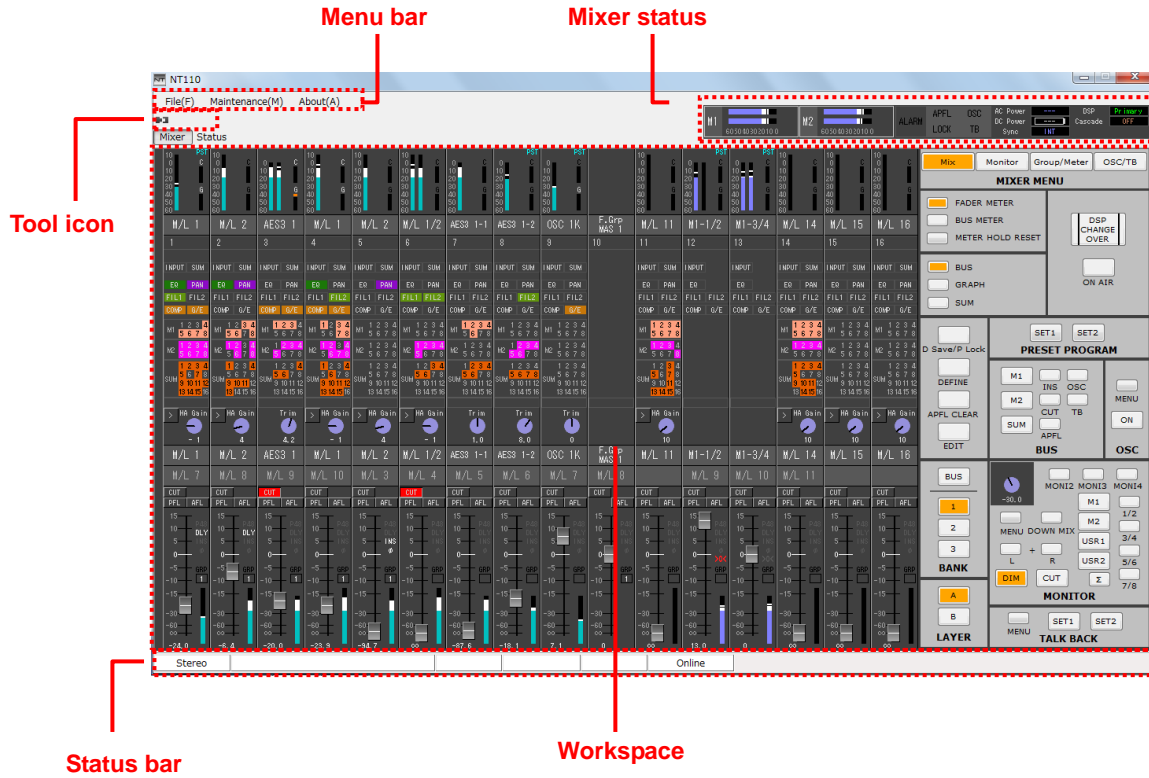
Menu bar

Mixer status

NT110

File(F) Maintenance(M) About(A)

Mixer Status

M1 M2 ALARM APFL OSC LOCK TB AC Power DC Power Sync INT DSP Primary Cascade OFF

Tool icon

M/L 1 M/L 2 AES3 1 M/L 1 M/L 2 M/L 1/2 AES3 1-1 AES3 1-2 OSC 1K F.Grp MAS 1 M/L 11 M1-1/2 M1-3/4 M/L 14 M/L 15 M/L 16

1 2 3 4 5 6 7 8 9 10 11 12 13 14 15 16

INPUT SUM EQ PAN FIL1 FIL2 COMP G/E

HA Gain Trim

M/L 1 M/L 2 AES3 1 M/L 1 M/L 2 M/L 1/2 AES3 1-1 AES3 1-2 OSC 1K F.Grp MAS 1 M/L 11 M1-1/2 M1-3/4 M/L 14 M/L 15 M/L 16

M/L 7 M/L 8 M/L 9 M/L 10 M/L 3 M/L 4 M/L 5 M/L 6 M/L 7 M/L 8 M/L 9 M/L 10 M/L 11

CUT PFL AFL

Mix Monitor Group/Meter OSC/TB

MIXER MENU

FADER METER
BUS METER
METER HOLD RESET

DSP CHANGE OVER

BUS
GRAPH
SUM

ON AIR

D Save/P Lock

SET1 SET2
PRESET PROGRAM

DEFINE

M1 INS OSC
M2 CUT TB
SUM APFL

MENU
ON

APFL CLEAR

BUS

OSC

EDIT

BUS

MONI2 MONI3 MONI4

1 2 3

-30.0

M1 1/2
MENU DOWN MIX M2 3/4
L + R USR1 5/6
USR2 7/8
DIM CUT Σ

BANK

MONITOR

A
B

MENU SET1 SET2

LAYER

TALK BACK

Stereo Online

Status bar

Workspace